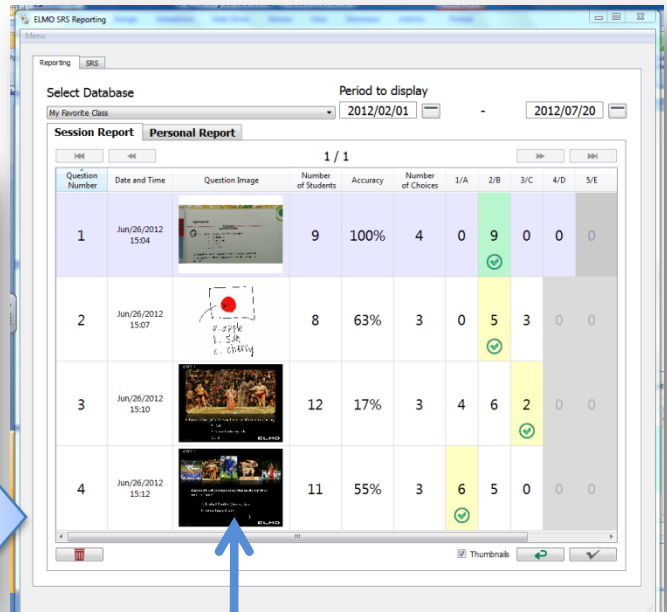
ELMO SRS Reporting

Menu

Reporting | SRS

Select Database

My Favorite Class

Period to display

2012/02/01 - 2012/07/20

Session Report | Personal Report

1 / 1

| Question Number | Date and Time | Question Image | Number of Students | Accuracy | Number of Choices | 1/A | 2/B | 3/C | 4/D | 5/E |
|---|---|---|---|---|---|---|---|---|---|---|
| 1 | Jun/26/2012 15:04 | | 9 | 100% | 4 | 0 | 9 | 0 | 0 | 0 |
| 2 | Jun/26/2012 15:07 | a. apple b. sun c. cherry | 8 | 63% | 3 | 0 | 5 | 3 | 0 | 0 |
| 3 | Jun/26/2012 15:10 | ELMO | 12 | 17% | 3 | 4 | 6 | 2 | 0 | 0 |
| 4 | Jun/26/2012 15:12 | ELMO | 11 | 55% | 3 | 6 | 5 | 0 | 0 | 0 |

Thumbnails